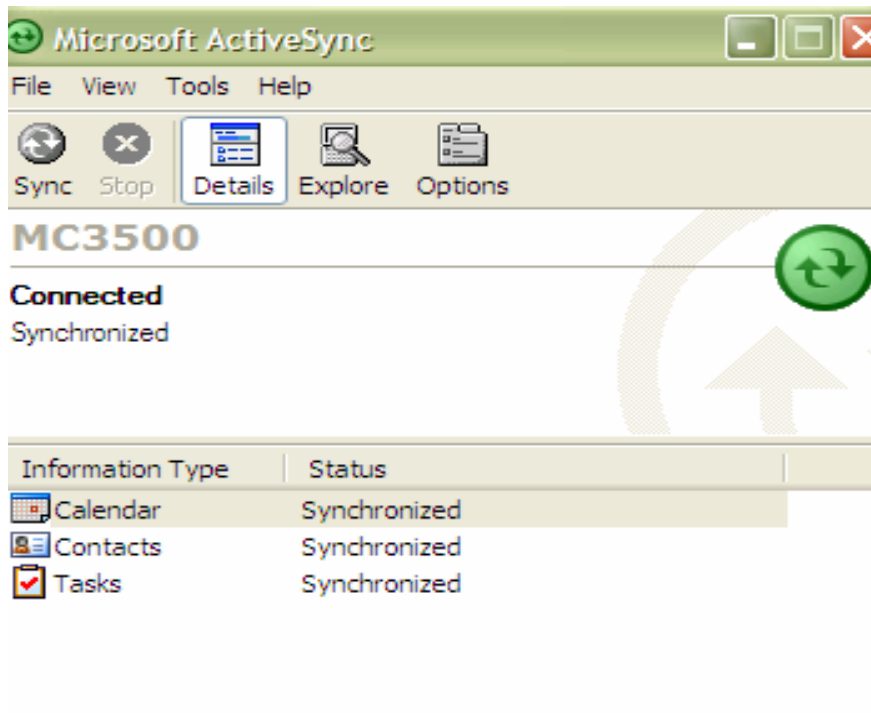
Microsoft ActiveSync

File View Tools Help

Sync Stop Details Explore Options

MC3500

Connected
Synchronized

| Information Type | Status |
|---|---|
| Calendar | Synchronized |
| Contacts | Synchronized |
| Tasks | Synchronized |